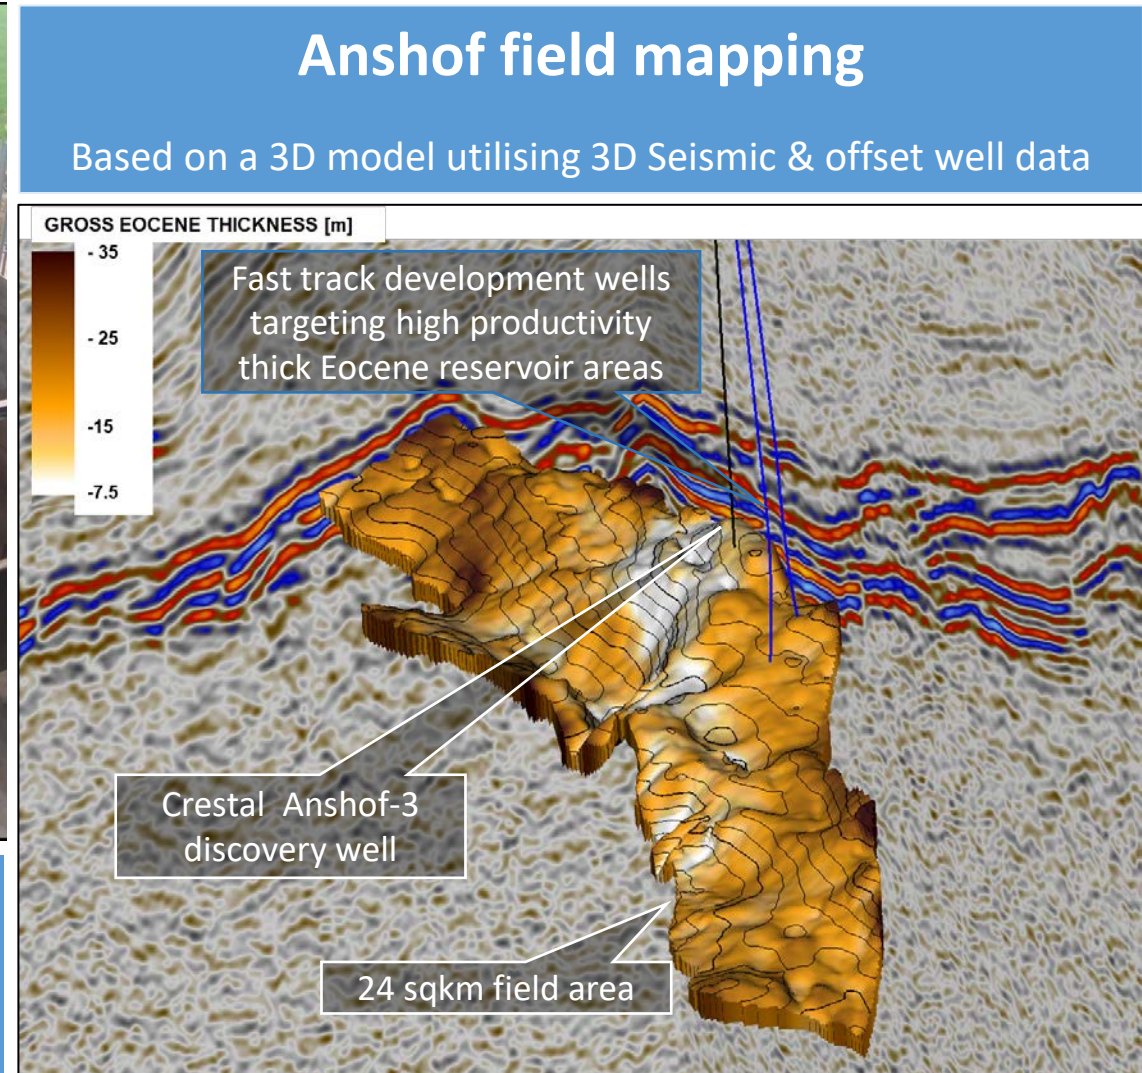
Anshof field mapping

Based on a 3D model utilising 3D Seismic & offset well data

GROSS EOCENE THICKNESS [m]

- 35
- 25
-15
-7.5

Fast track development wells targeting high productivity thick Eocene reservoir areas

Crestal Anshof-3 discovery well

24 sqkm field area